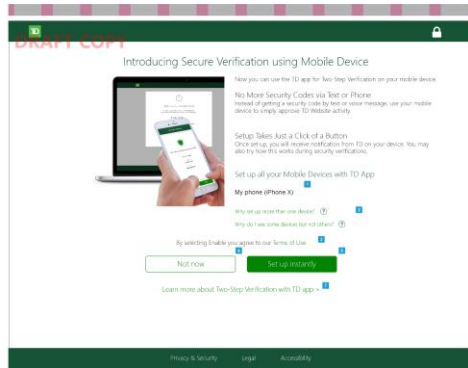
TD

DRAFT COPY

Introducing Secure Verification using Mobile Device

Now you can use the TD app for Two-Step Verification on your mobile device.

No More Security Codes via Text or Phone
Instead of getting a security code by text or voice message, use your mobile device to simply approve TD Website activity.

Setup Takes Just a Click of a Button
Once set up, you will receive notification from TD on your device. You may also try how this works during security verifications.

Set up all your Mobile Devices with TD App

My phone (iPhone X)

Why set up more than one device?

Why do I see some devices but not others?

By selecting Enable you agree to our Terms of Use

Not now

Set up instantly

Learn more about Two-Step Verification with TD app

Privacy & Security   Legal   Accessibility